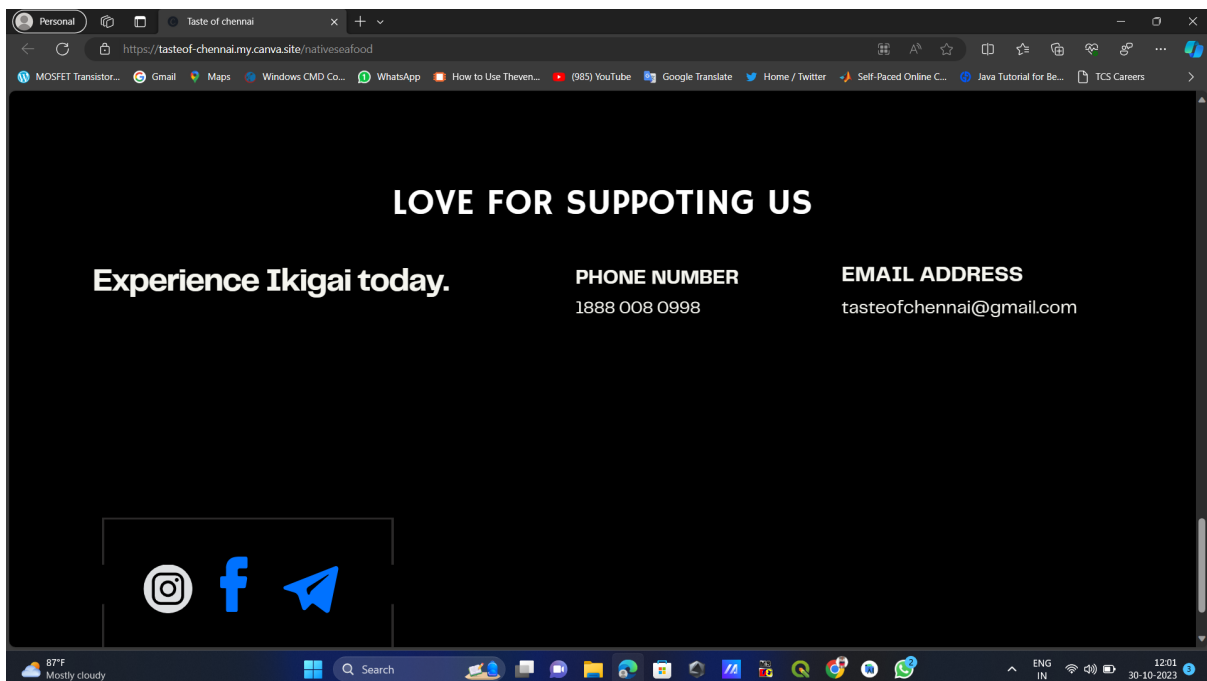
Personal

Taste of chennai

https://tasteof-chennai.my.canva.site/nativeseafood

MOSFET Transistor... Gmail Maps Windows CMD Co... WhatsApp How to Use Theven... (985) YouTube Google Translate Home / Twitter Self-Paced Online C... Java Tutorial for Be... TCS Careers

LOVE FOR SUPPOTING US

Experience Ikigai today.

PHONE NUMBER
1888 008 0998

EMAIL ADDRESS
tasteofchennai@gmail.com

87°F
Mostly cloudy

Search

ENG
IN

12:01
30-10-2023